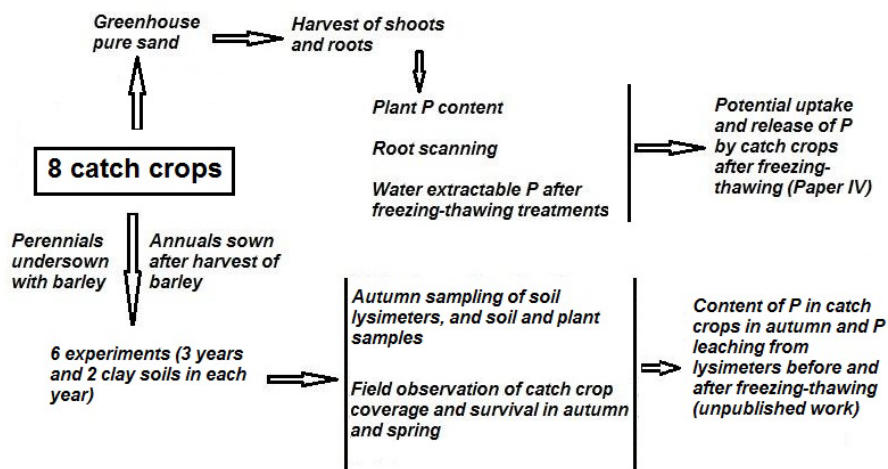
Greenhouse pure sand

Harvest of shoots and roots

Plant P content

Root scanning

Water extractable P after freezing-thawing treatments

Potential uptake and release of P by catch crops after freezing-thawing (Paper IV)

8 catch crops

Perennials undersown with barley

Annuals sown after harvest of barley

6 experiments (3 years and 2 clay soils in each year)

Autumn sampling of soil lysimeters, and soil and plant samples

Field observation of catch crop coverage and survival in autumn and spring

Content of P in catch crops in autumn and P leaching from lysimeters before and after freezing-thawing (unpublished work)